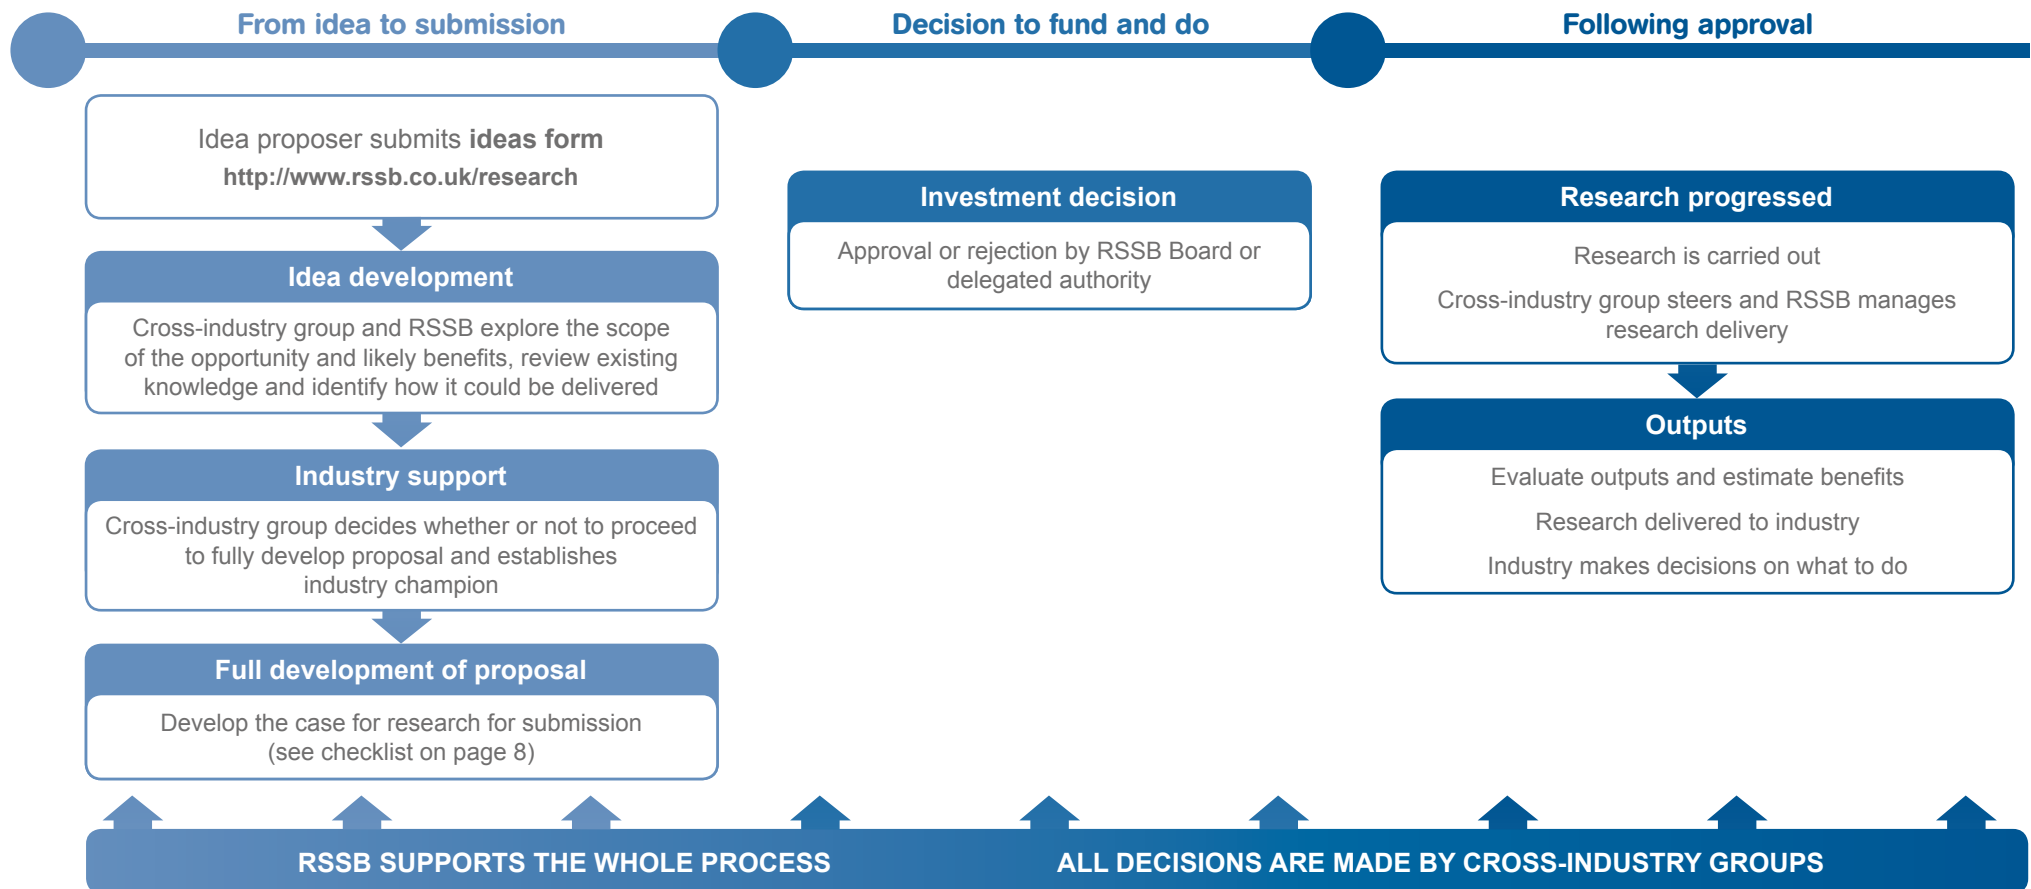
From idea to submission

Decision to fund and do

Following approval

Idea proposer submits **ideas form**
http://www.rssb.co.uk/research

Idea development

Cross-industry group and RSSB explore the scope of the opportunity and likely benefits, review existing knowledge and identify how it could be delivered

Industry support

Cross-industry group decides whether or not to proceed to fully develop proposal and establishes industry champion

Full development of proposal

Develop the case for research for submission (see checklist on page 8)

Investment decision

Approval or rejection by RSSB Board or delegated authority

Research progressed

Research is carried out

Cross-industry group steers and RSSB manages research delivery

Outputs

Evaluate outputs and estimate benefits

Research delivered to industry

Industry makes decisions on what to do

RSSB SUPPORTS THE WHOLE PROCESS

ALL DECISIONS ARE MADE BY CROSS-INDUSTRY GROUPS